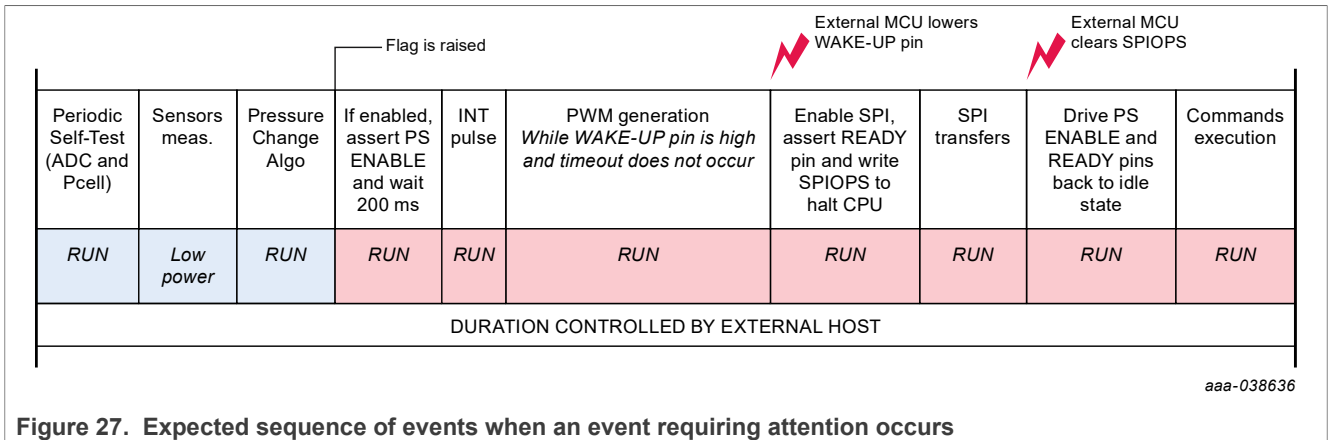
External MCU lowers WAKE-UP pin

External MCU clears SPIOPS

Flag is raised

| Periodic Self-Test (ADC and Pcell) | Sensors meas. | Pressure Change Algo | If enabled, assert PS ENABLE and wait 200 ms | INT pulse | PWM generation *While WAKE-UP pin is high and timeout does not occur* | Enable SPI, assert READY pin and write SPIOPS to halt CPU | SPI transfers | Drive PS ENABLE and READY pins back to idle state | Commands execution |
|---|---|---|---|---|---|---|---|---|---|
| *RUN* | *Low power* | *RUN* | *RUN* | *RUN* | *RUN* | *RUN* | *RUN* | *RUN* | *RUN* |

DURATION CONTROLLED BY EXTERNAL HOST

*aaa-038636*

**Figure 27. Expected sequence of events when an event requiring attention occurs**